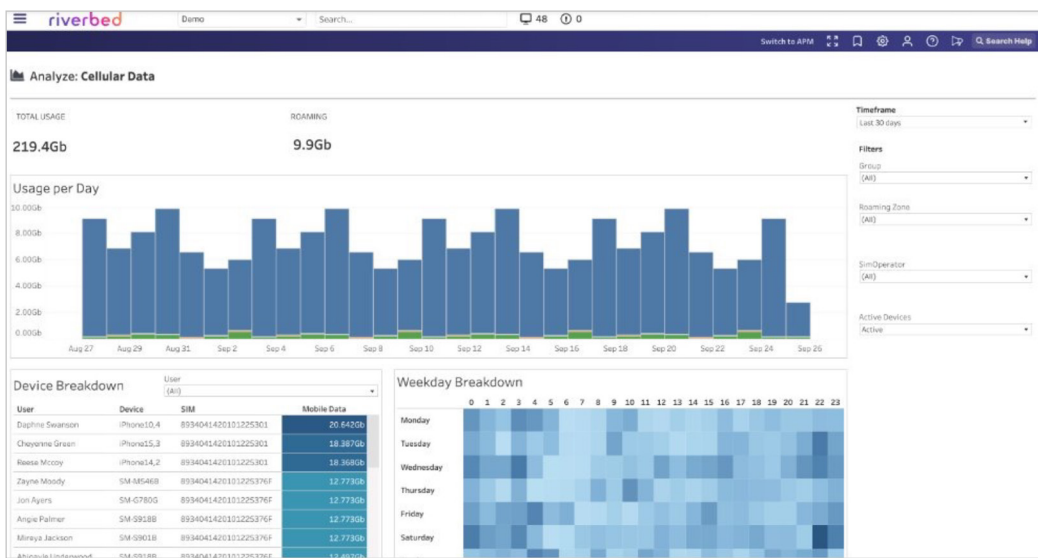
riverbed Demo Search... 48 0

Switch to APM Search Help

Analyze: Cellular Data

TOTAL USAGE
219.4Gb

ROAMING
9.9Gb

Timeframe
Last 30 days

Filters
Group
(All)

Roaming Zone
(All)

SimOperator
(All)

Active Devices
Active

Usage per Day

10.00Gb
8.00Gb
6.00Gb
4.00Gb
2.00Gb
0.00Gb

Aug 27 Aug 29 Aug 31 Sep 2 Sep 4 Sep 6 Sep 8 Sep 10 Sep 12 Sep 14 Sep 16 Sep 18 Sep 20 Sep 22 Sep 24 Sep 26

Device Breakdown

User
(All)

| User | Device | SIM | Mobile Data |
|---|---|---|---|
| Daphne Swanson | iPhone10,4 | 893404142010122530​1 | 20.642Gb |
| Cheyenne Green | iPhone15,3 | 893404142010122530​1 | 18.387Gb |
| Reese Mccoy | iPhone14,2 | 893404142010122530​1 | 18.368Gb |
| Zayne Moody | SM-M546B | 893404142010122537​6F | 12.773Gb |
| Jon Ayers | SM-G780G | 893404142010122537​6F | 12.773Gb |
| Angie Palmer | SM-S918B | 893404142010122537​6F | 12.773Gb |
| Mireya Jackson | SM-S901B | 893404142010122537​6F | 12.773Gb |
| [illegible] | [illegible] | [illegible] | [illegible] |

Weekday Breakdown

0 1 2 3 4 5 6 7 8 9 10 11 12 13 14 15 16 17 18 19 20 21 22 23

Monday
Tuesday
Wednesday
Thursday
Friday
Saturday